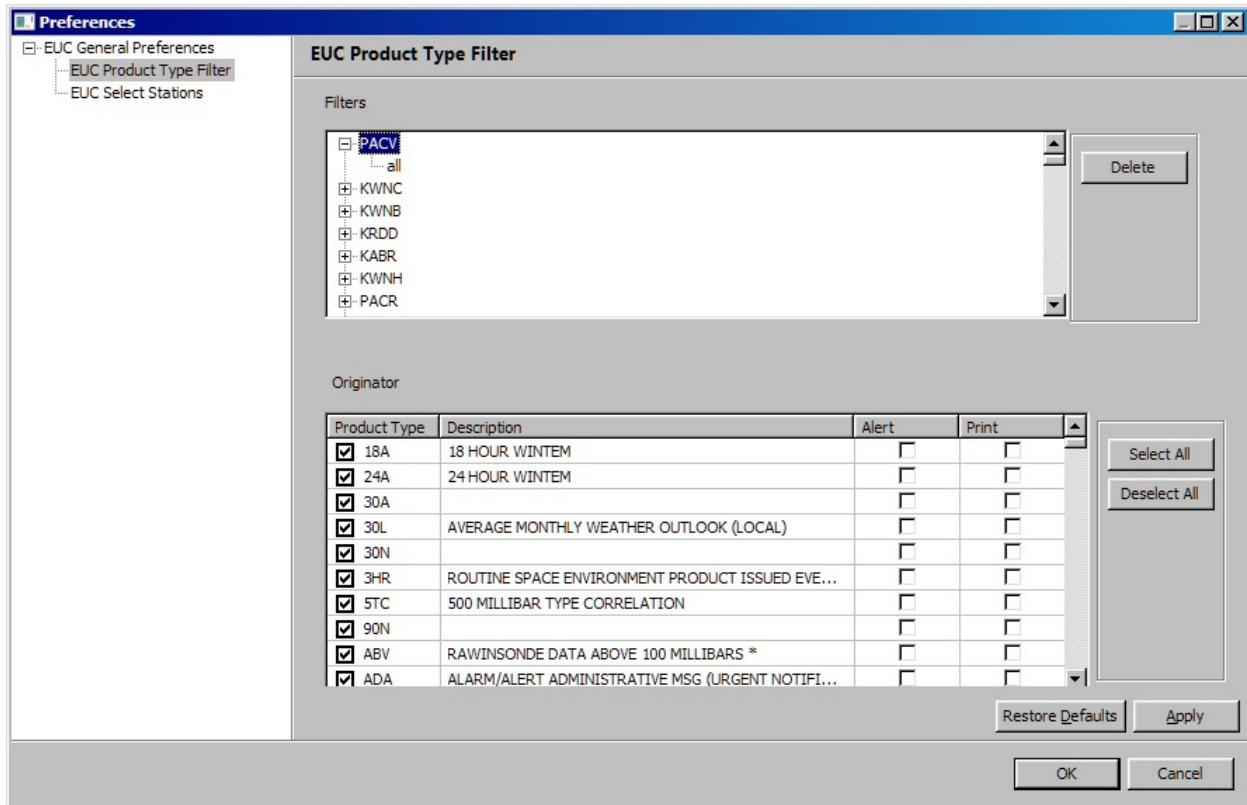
Preferences

EUC General Preferences
EUC Product Type Filter
EUC Select Stations

EUC Product Type Filter

Filters

PACV
all
KWNC
KWNB
KRDD
KABR
KWNH
PACR

Delete

Originator

| Product Type | Description | Alert | Print |
|---|---|---|---|
| 18A | 18 HOUR WINTEM | | |
| 24A | 24 HOUR WINTEM | | |
| 30A | | | |
| 30L | AVERAGE MONTHLY WEATHER OUTLOOK (LOCAL) | | |
| 30N | | | |
| 3HR | ROUTINE SPACE ENVIRONMENT PRODUCT ISSUED EVE... | | |
| 5TC | 500 MILLIBAR TYPE CORRELATION | | |
| 90N | | | |
| ABV | RAWINSONDE DATA ABOVE 100 MILLIBARS * | | |
| ADA | ALARM/ALERT ADMINISTRATIVE MSG (URGENT NOTIFI... | | |

Select All
Deselect All

Restore Defaults
Apply

OK
Cancel